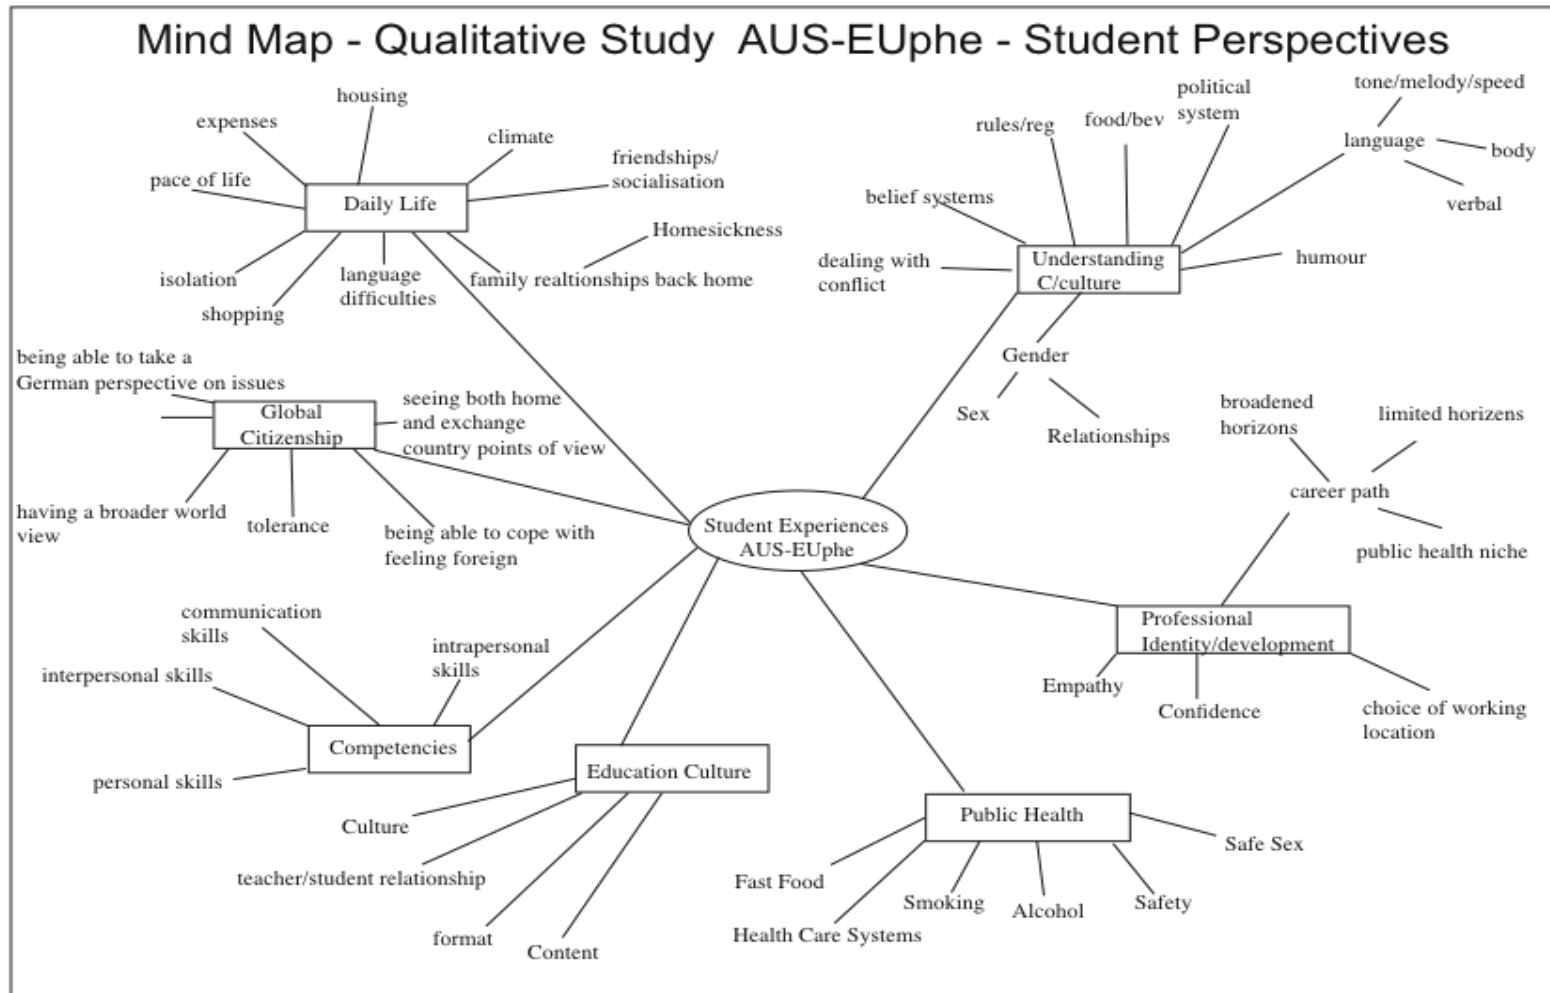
Mind Map - Qualitative Study AUS-EUphe - Student Perspectives

Student Experiences AUS-EUphe

Daily Life
housing
expenses
climate
pace of life
friendships/ socialisation
Homesickness
isolation
language difficulties
family realtionships back home
shopping

Understanding C/culture
rules/reg
food/bev
political system
tone/melody/speed
language
body
verbal
belief systems
dealing with conflict
humour
Gender
Sex
Relationships

Global Citizenship
being able to take a German perspective on issues
seeing both home and exchange country points of view
having a broader world view
tolerance
being able to cope with feeling foreign

Professional Identity/development
broadened horizons
limited horizens
career path
public health niche
Empathy
Confidence
choice of working location

Competencies
communication skills
intrapersonal skills
interpersonal skills
personal skills

Education Culture
Culture
teacher/student relationship
format
Content

Public Health
Safe Sex
Fast Food
Smoking
Alcohol
Safety
Health Care Systems